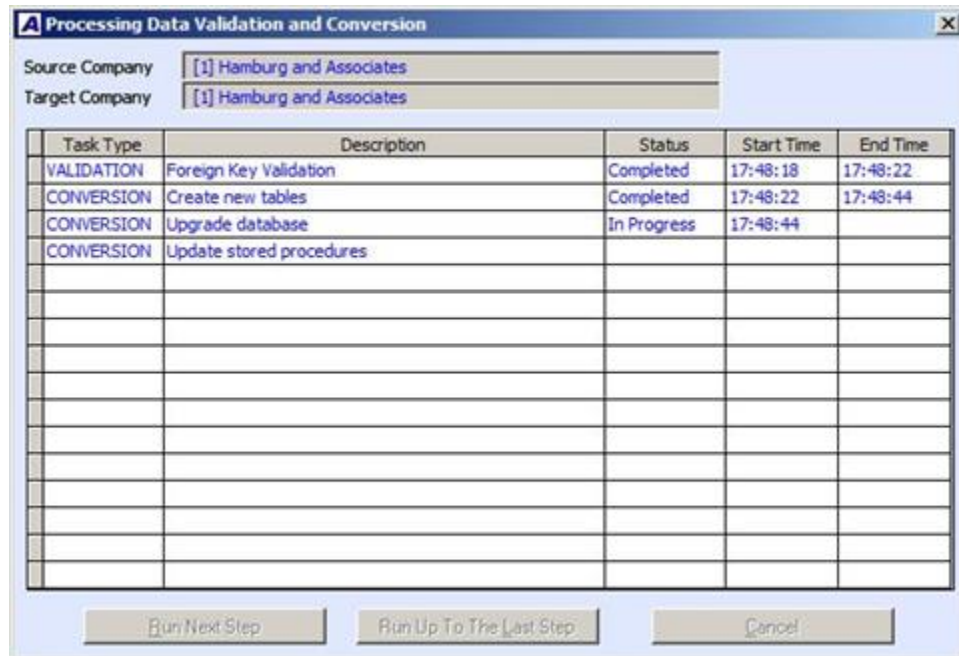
Processing Data Validation and Conversion

Source Company [1] Hamburg and Associates
Target Company [1] Hamburg and Associates

| Task Type | Description | Status | Start Time | End Time |
|---|---|---|---|---|
| VALIDATION | Foreign Key Validation | Completed | 17:48:18 | 17:48:22 |
| CONVERSION | Create new tables | Completed | 17:48:22 | 17:48:44 |
| CONVERSION | Upgrade database | In Progress | 17:48:44 | |
| CONVERSION | Update stored procedures | | | |

Run Next Step | Run Up To The Last Step | Cancel